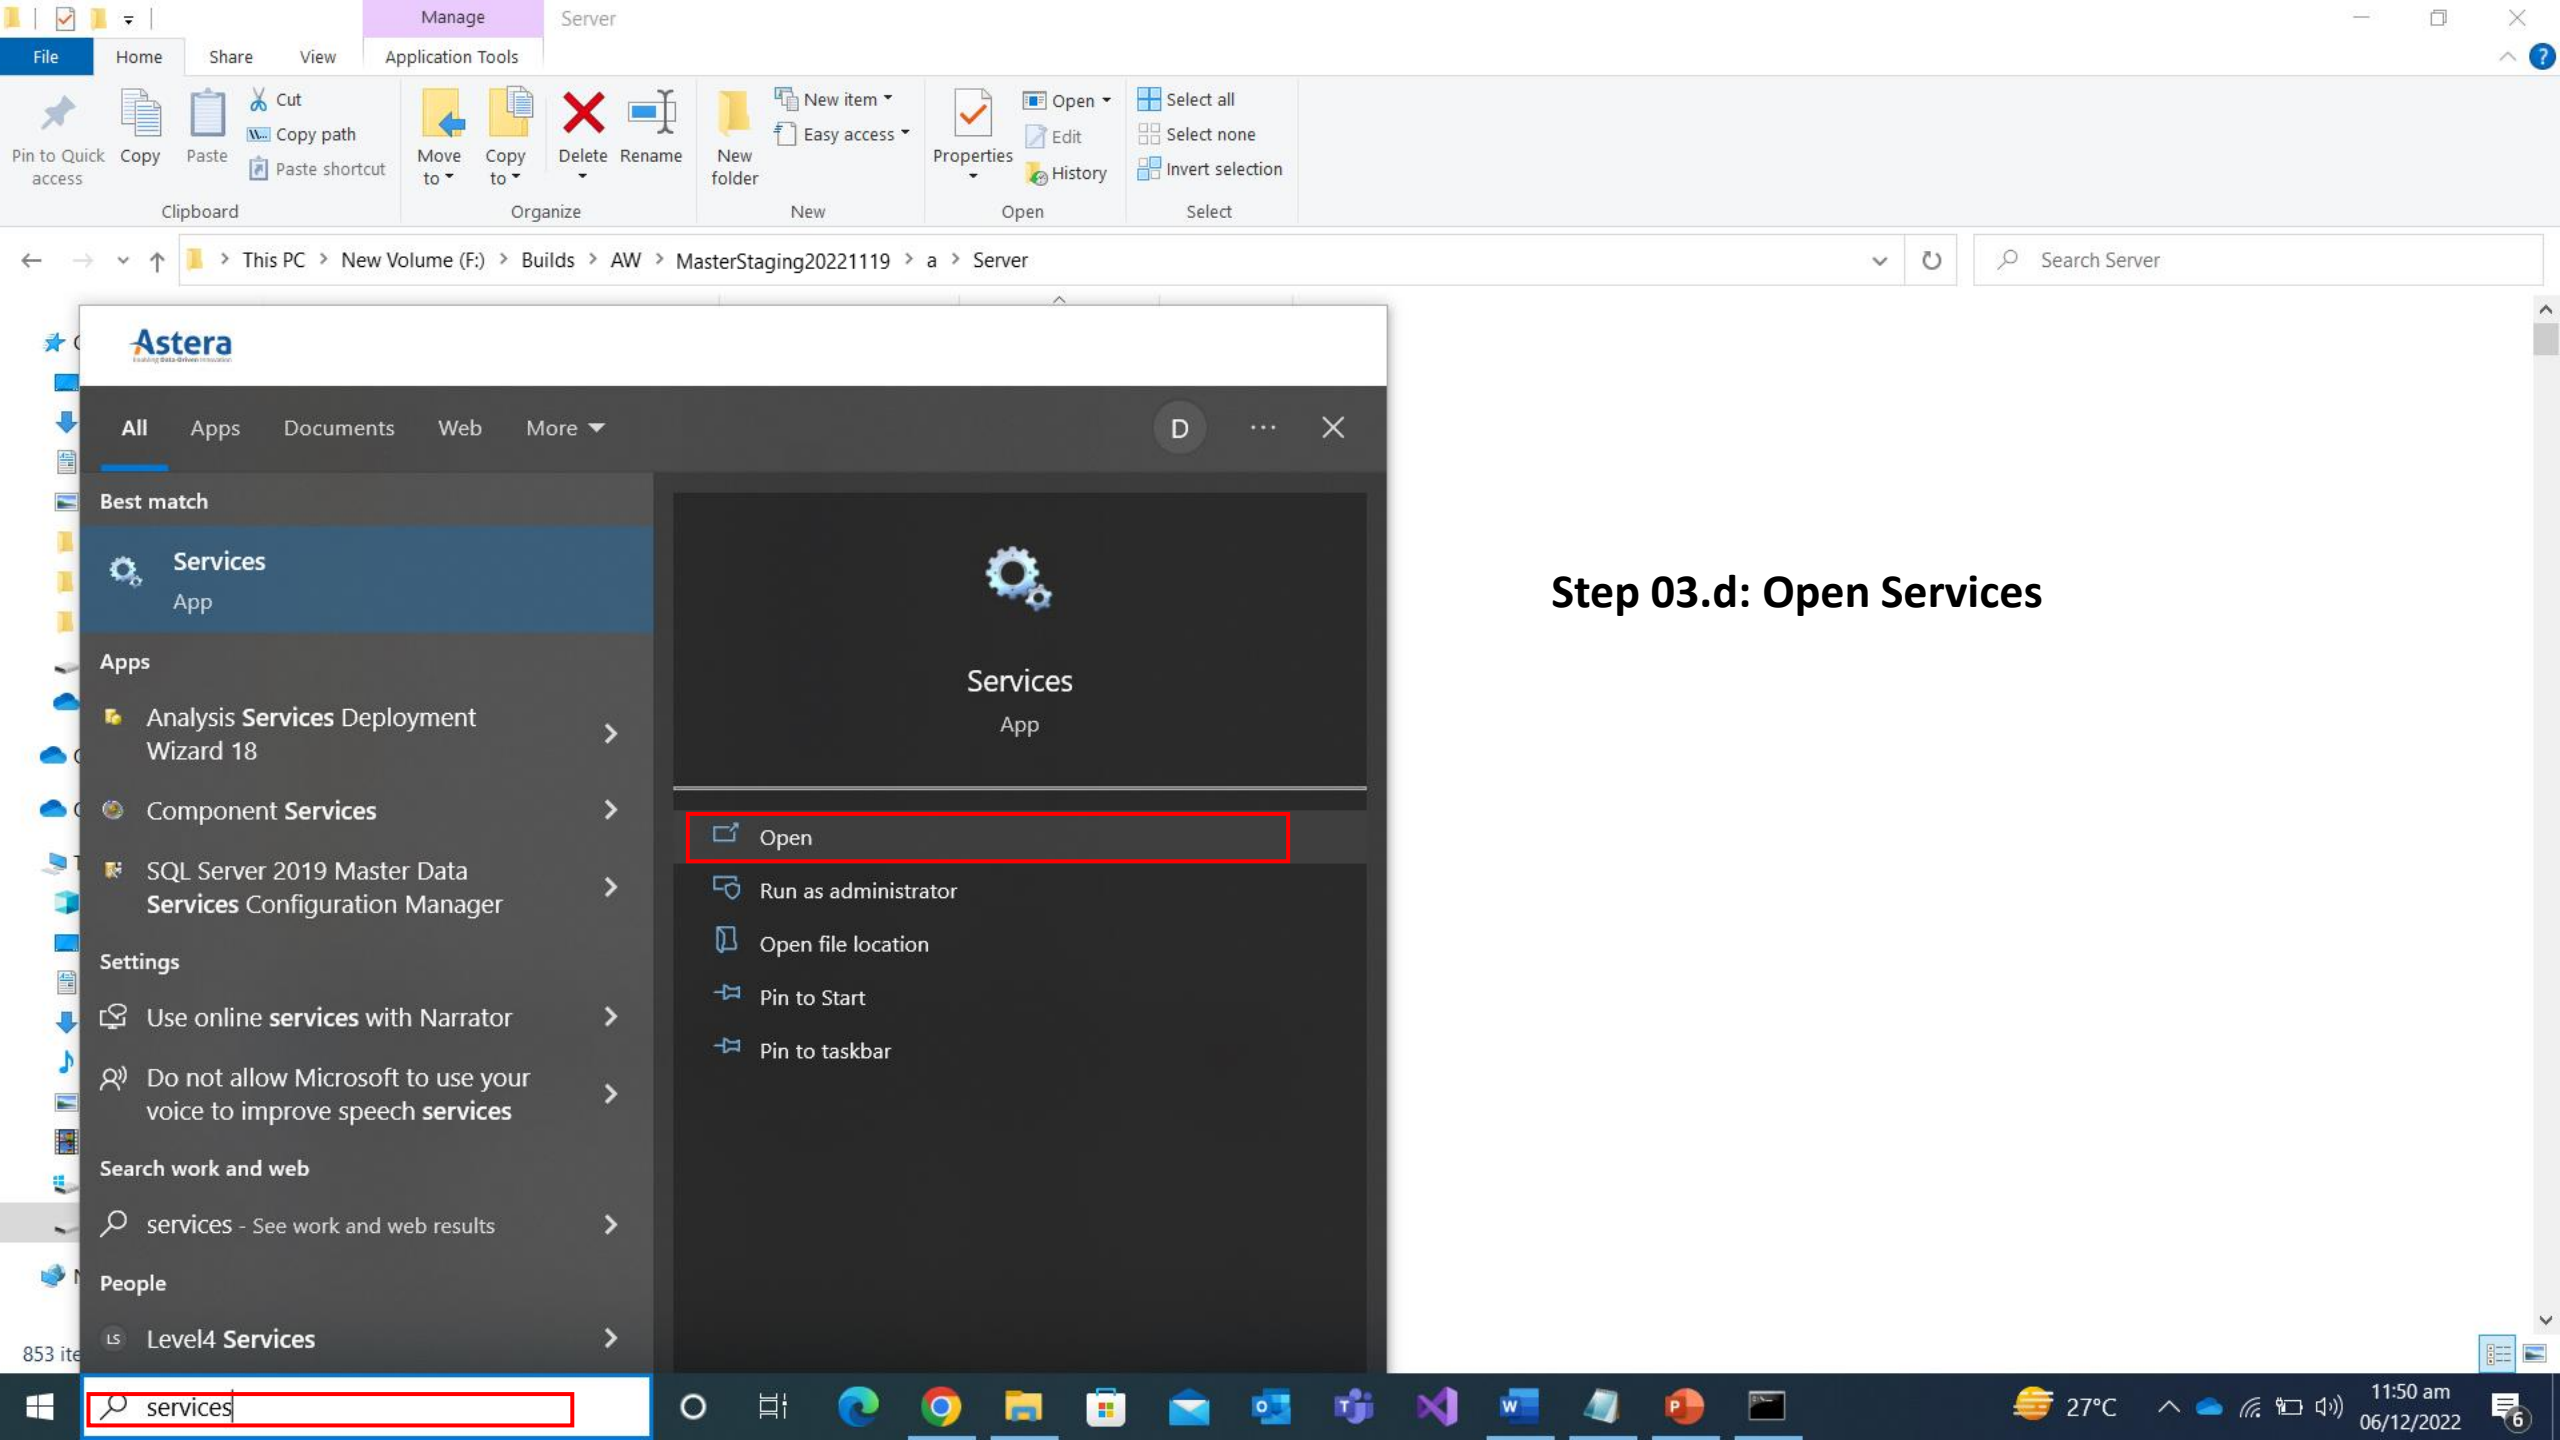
Manage Server

File Home Share View Application Tools

Pin to Quick access Copy Paste Cut Copy path Paste shortcut
Clipboard

Move to Copy to Delete Rename
Organize

New folder New item Easy access
New

Properties Open Edit History
Open

Select all Select none Invert selection
Select

This PC > New Volume (F:) > Builds > AW > MasterStaging20221119 > a > Server

Search Server

Astera

All Apps Documents Web More D

Best match

Services
App

Apps

Analysis Services Deployment Wizard 18

Component Services

SQL Server 2019 Master Data Services Configuration Manager

Settings

Use online services with Narrator

Do not allow Microsoft to use your voice to improve speech services

Search work and web

services - See work and web results

People

Level4 Services

Services
App

Open

Run as administrator

Open file location

Pin to Start

Pin to taskbar

Step 03.d: Open Services

853 ite

services

27°C 11:50 am 06/12/2022